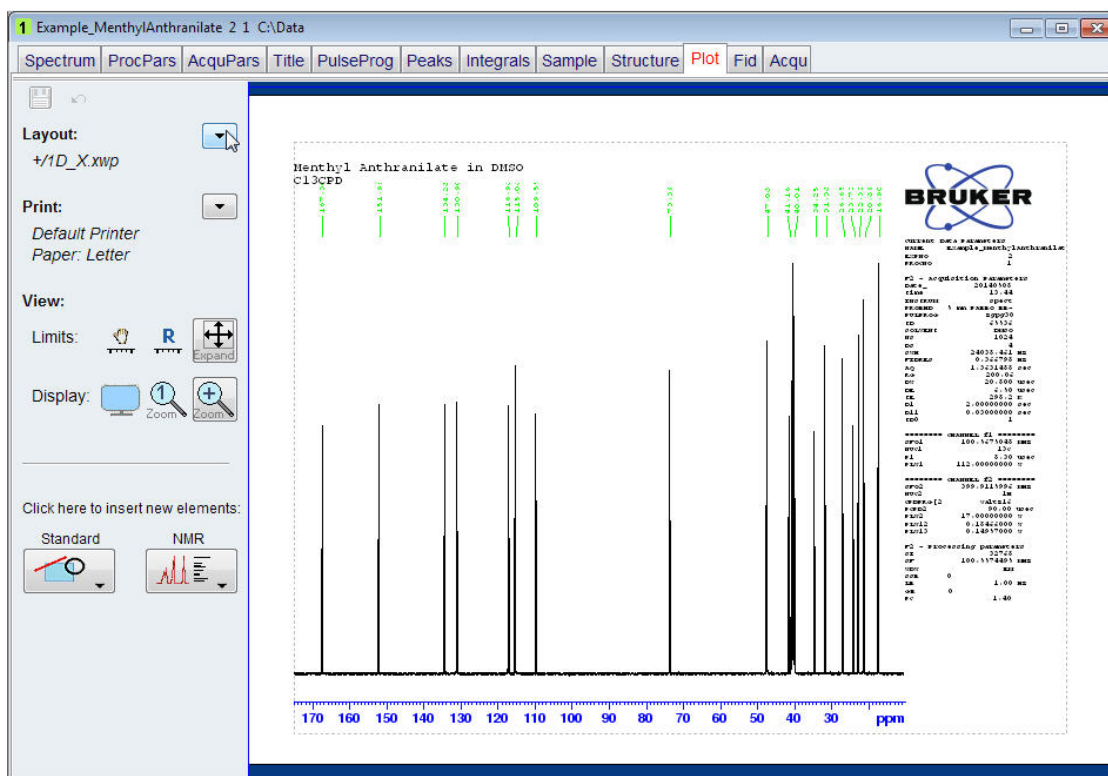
1 Example_MenthylAnthranilate 2 1 C:\Data

Spectrum | ProcPars | AcquPars | Title | PulseProg | Peaks | Integrals | Sample | Structure | Plot | Fid | Acqu

Layout:
+/1D_X.xwp

Print:
Default Printer
Paper: Letter

View:
Limits:
R
Expand
Display:
Zoom
Zoom

Click here to insert new elements:
Standard
NMR

Menthyl Anthranilate in DMSO
C13CPD

BRUKER

Current Data Parameters
NAME Example_MenthylAnthranilate
EXPNO 2
PROCNO 1

F2 - Acquisition Parameters
Date_ 20140305
Time 13.44
INSTRUM spect
PROBHD 5 mm PABBO BB-
PULPROG zgpg30
TD 65536
SOLVENT DMSO
NS 1024
DS 4
SWH 24038.461 Hz
FIDRES 0.366798 Hz
AQ 1.3631488 sec
RG 200.62
DW 20.800 usec
DE 6.50 usec
TE 298.2 K
D1 2.00000000 sec
D11 0.03000000 sec
TD0 1

======== CHANNEL f1 ========
SFO1 100.5673048 MHz
NUC1 13C
P1 8.30 usec
PLW1 112.00000000 W

======== CHANNEL f2 ========
SFO2 399.9113992 MHz
NUC2 1H
CPDPRG[2 waltz16
PCPD2 90.00 usec
PLW2 17.00000000 W
PLW12 0.18482000 W
PLW13 0.14937000 W

F2 - Processing parameters
SI 32768
SF 100.5574895 MHz
WDW EM
SSB 0
LB 1.00 Hz
GB 0
PC 1.40

170 160 150 140 130 120 110 100 90 80 70 60 50 40 30 ppm